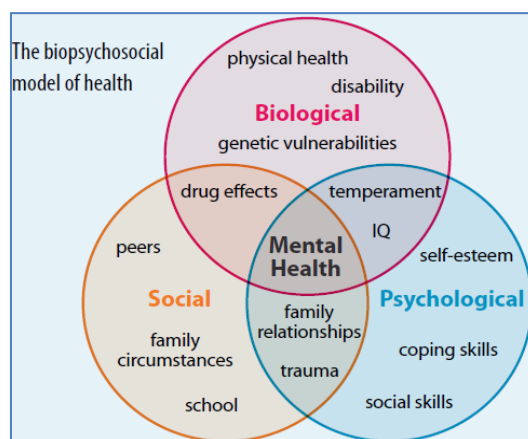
The biopsychosocial model of health

physical health

disability

Biological

genetic vulnerabilities

drug effects

temperament

IQ

peers

Mental Health

self-esteem

Social

Psychological

family relationships

family circumstances

coping skills

trauma

school

social skills